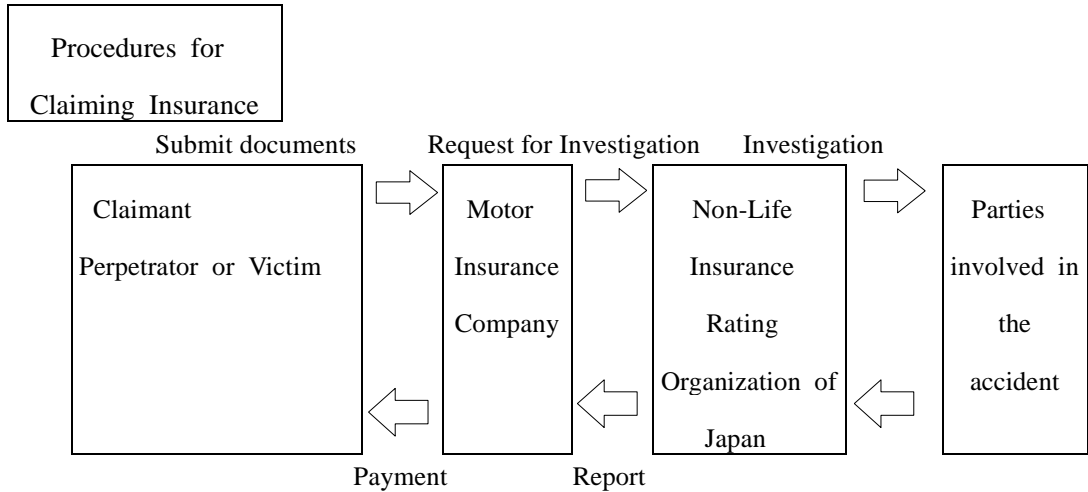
Procedures for Claiming Insurance

Submit documents

Request for Investigation

Investigation

Claimant
Perpetrator or Victim

Motor Insurance Company

Non-Life Insurance Rating Organization of Japan

Parties involved in the accident

Payment

Report